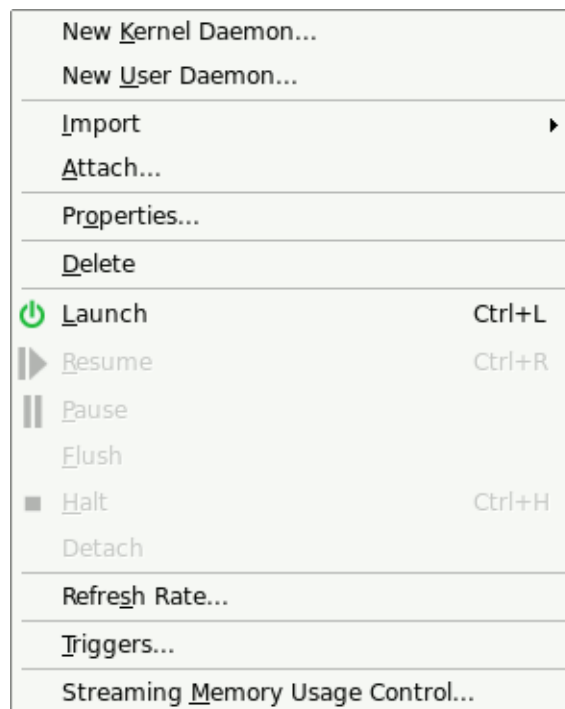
New Kernel Daemon...
New User Daemon...

Import

Attach...

Properties...

Delete

Launch Ctrl+L

Resume Ctrl+R

Pause

Flush

Halt Ctrl+H

Detach

Refresh Rate...

Triggers...

Streaming Memory Usage Control...